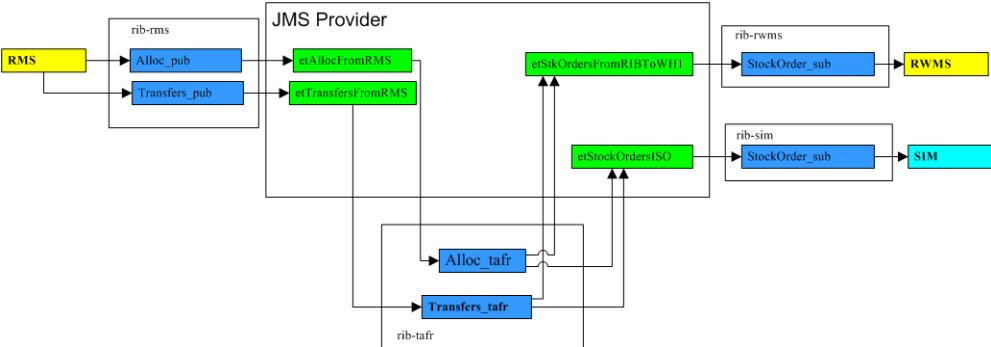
RMS

rib-rms

Alloc_pub

Transfers_pub

JMS Provider

etAllocFromRMS

etTransfersFromRMS

etStkOrdersFromRIBToWH1

etStockOrdersISO

rib-rwms

StockOrder_sub

RWMS

rib-sim

StockOrder_sub

SIM

Alloc_tafr

Transfers_tafr

rib-tafr